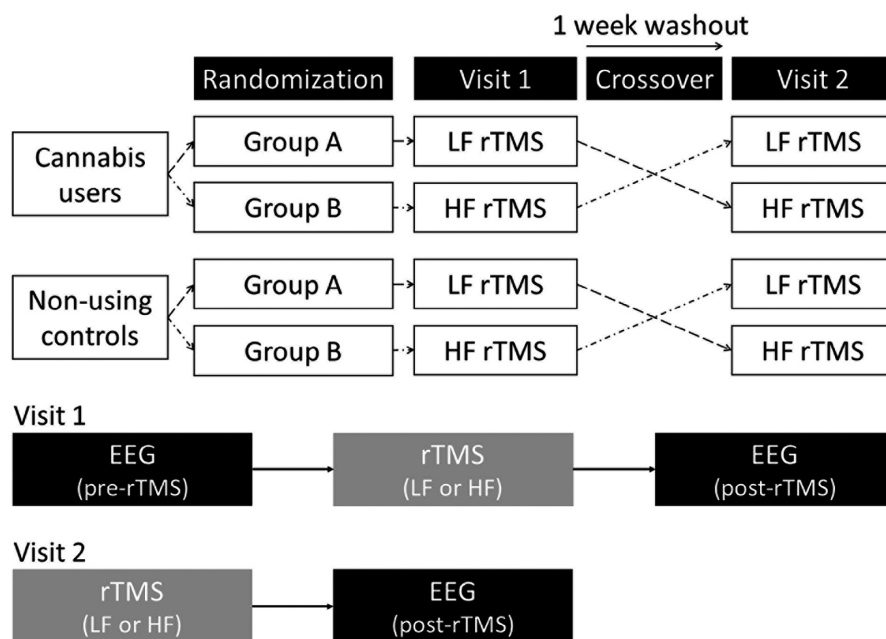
1 week washout

Randomization

Visit 1

Crossover

Visit 2

Cannabis users

Group A

LF rTMS

LF rTMS

Group B

HF rTMS

HF rTMS

Non-using controls

Group A

LF rTMS

LF rTMS

Group B

HF rTMS

HF rTMS

Visit 1

EEG (pre-rTMS)

rTMS (LF or HF)

EEG (post-rTMS)

Visit 2

rTMS (LF or HF)

EEG (post-rTMS)